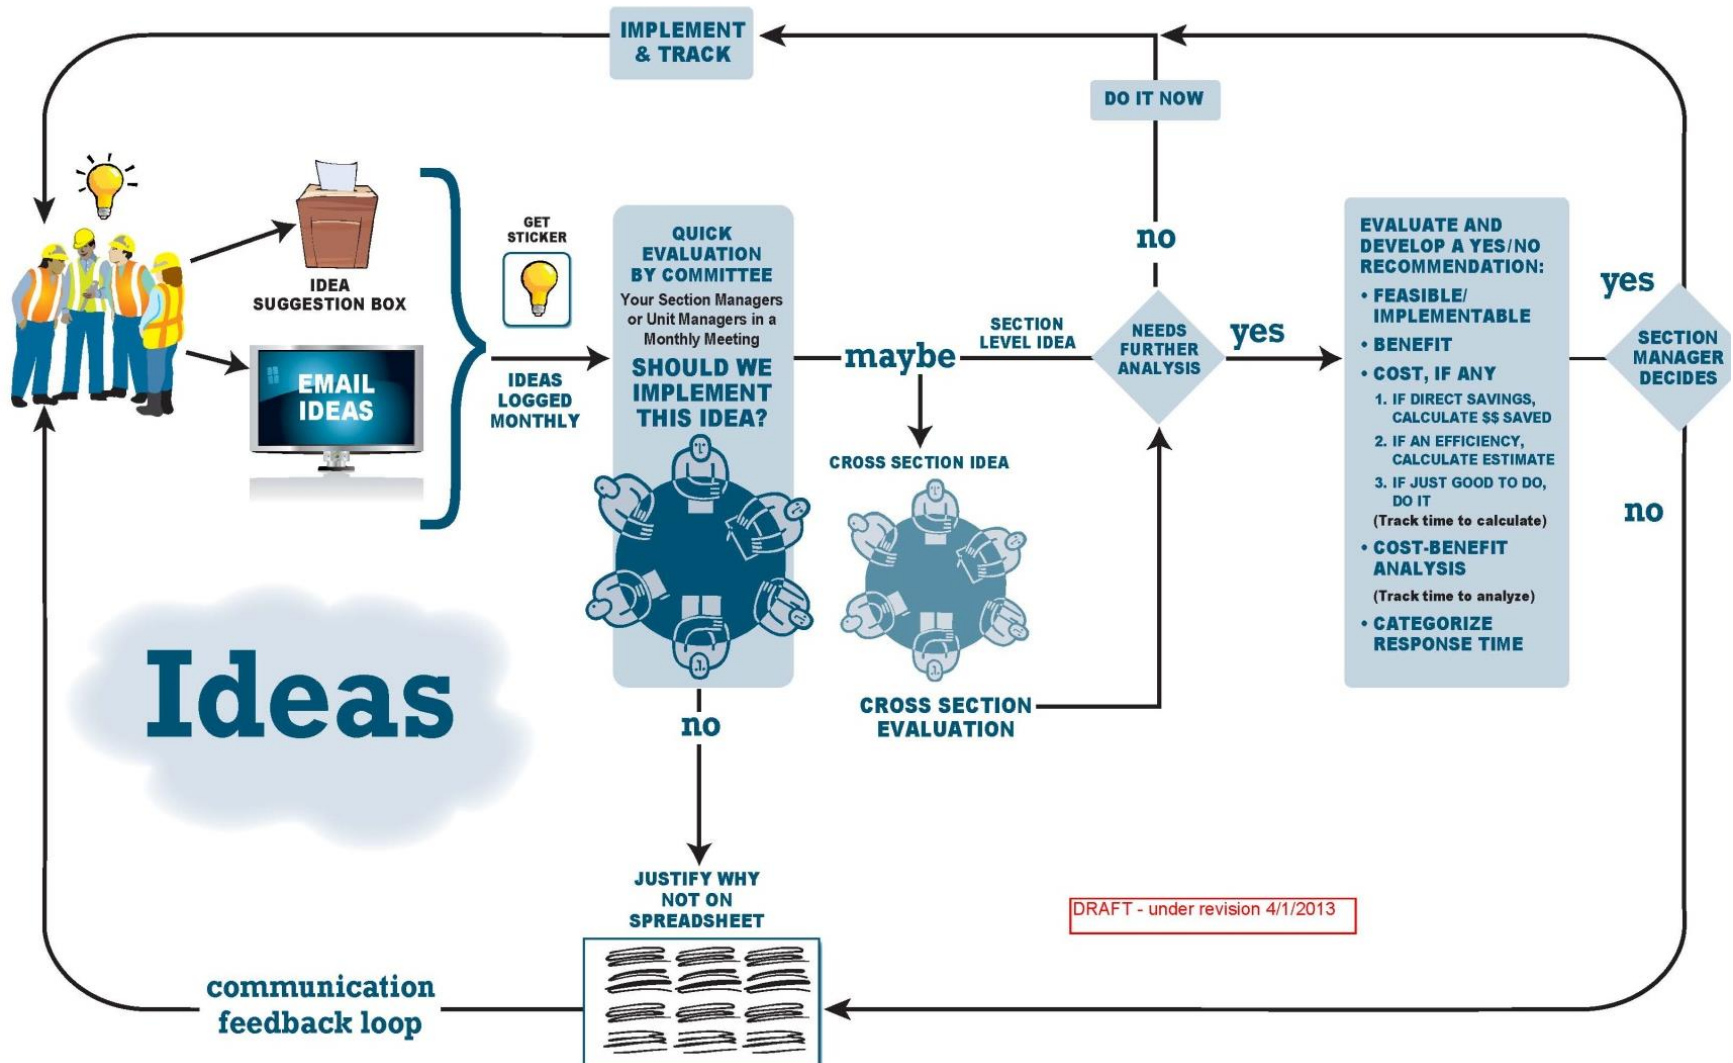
IMPLEMENT & TRACK

DO IT NOW

IDEA SUGGESTION BOX

EMAIL IDEAS

GET STICKER

IDEAS LOGGED MONTHLY

QUICK EVALUATION BY COMMITTEE

Your Section Managers or Unit Managers in a Monthly Meeting

SHOULD WE IMPLEMENT THIS IDEA?

maybe

SECTION LEVEL IDEA

no

NEEDS FURTHER ANALYSIS

yes

CROSS SECTION IDEA

CROSS SECTION EVALUATION

EVALUATE AND DEVELOP A YES/NO RECOMMENDATION:

• FEASIBLE/ IMPLEMENTABLE
• BENEFIT
• COST, IF ANY
1. IF DIRECT SAVINGS, CALCULATE $$ SAVED
2. IF AN EFFICIENCY, CALCULATE ESTIMATE
3. IF JUST GOOD TO DO, DO IT
(Track time to calculate)
• COST-BENEFIT ANALYSIS
(Track time to analyze)
• CATEGORIZE RESPONSE TIME

yes

SECTION MANAGER DECIDES

no

Ideas

no

JUSTIFY WHY NOT ON SPREADSHEET

DRAFT - under revision 4/1/2013

communication feedback loop